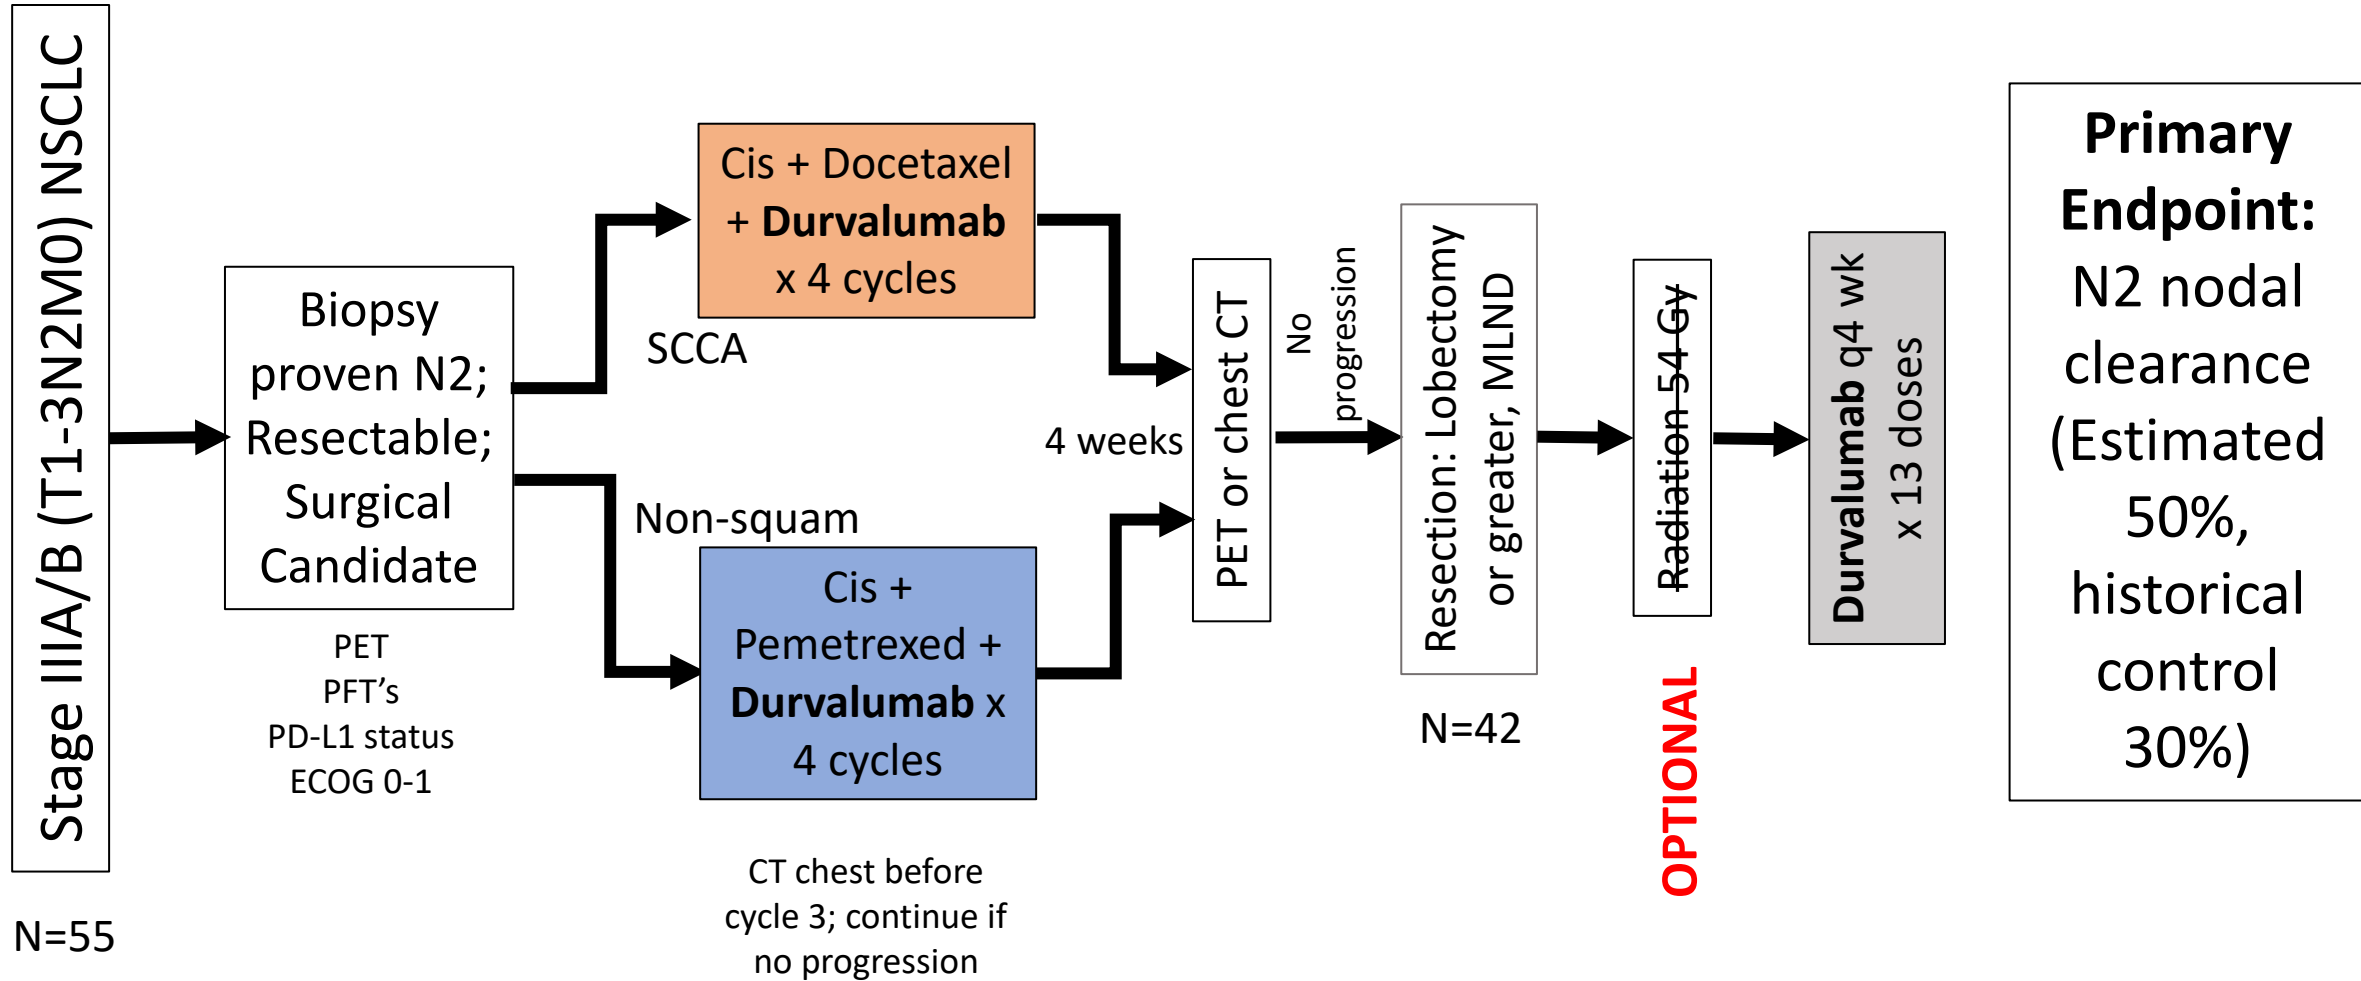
Stage IIIA/B (T1-3N2M0) NSCLC

N=55

Biopsy proven N2; Resectable; Surgical Candidate

PET
PFT's
PD-L1 status
ECOG 0-1

SCCA

Cis + Docetaxel + **Durvalumab** x 4 cycles

Non-squam

Cis + Pemetrexed + **Durvalumab** x 4 cycles

CT chest before cycle 3; continue if no progression

4 weeks

PET or chest CT

No progression

Resection: Lobectomy or greater, MLND

N=42

~~Radiation 54 Gy~~

OPTIONAL

**Durvalumab** q4 wk x 13 doses

**Primary Endpoint:**
N2 nodal clearance (Estimated 50%, historical control 30%)